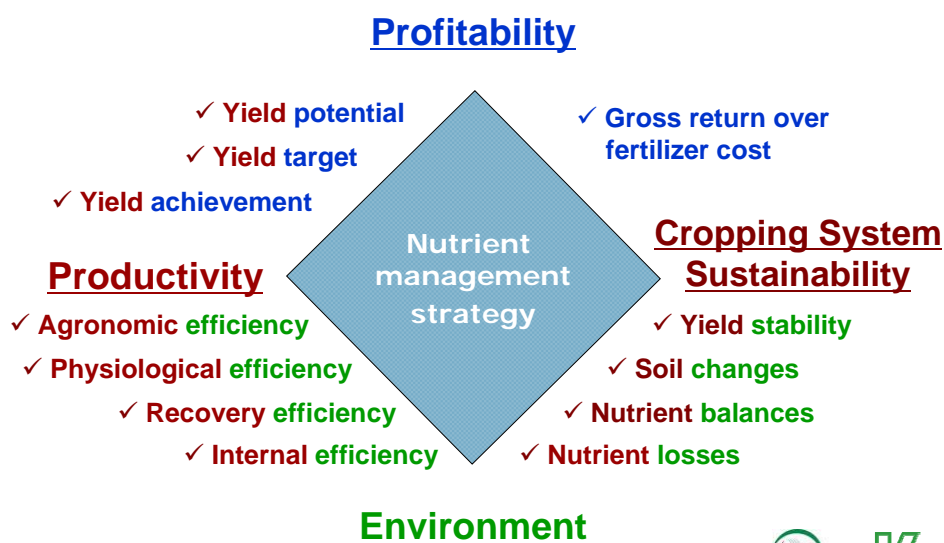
Profitability

✓ Yield potential
✓ Yield target
✓ Yield achievement

✓ Gross return over fertilizer cost

Nutrient management strategy

Productivity
✓ Agronomic efficiency
✓ Physiological efficiency
✓ Recovery efficiency
✓ Internal efficiency

Cropping System Sustainability
✓ Yield stability
✓ Soil changes
✓ Nutrient balances
✓ Nutrient losses

Environment